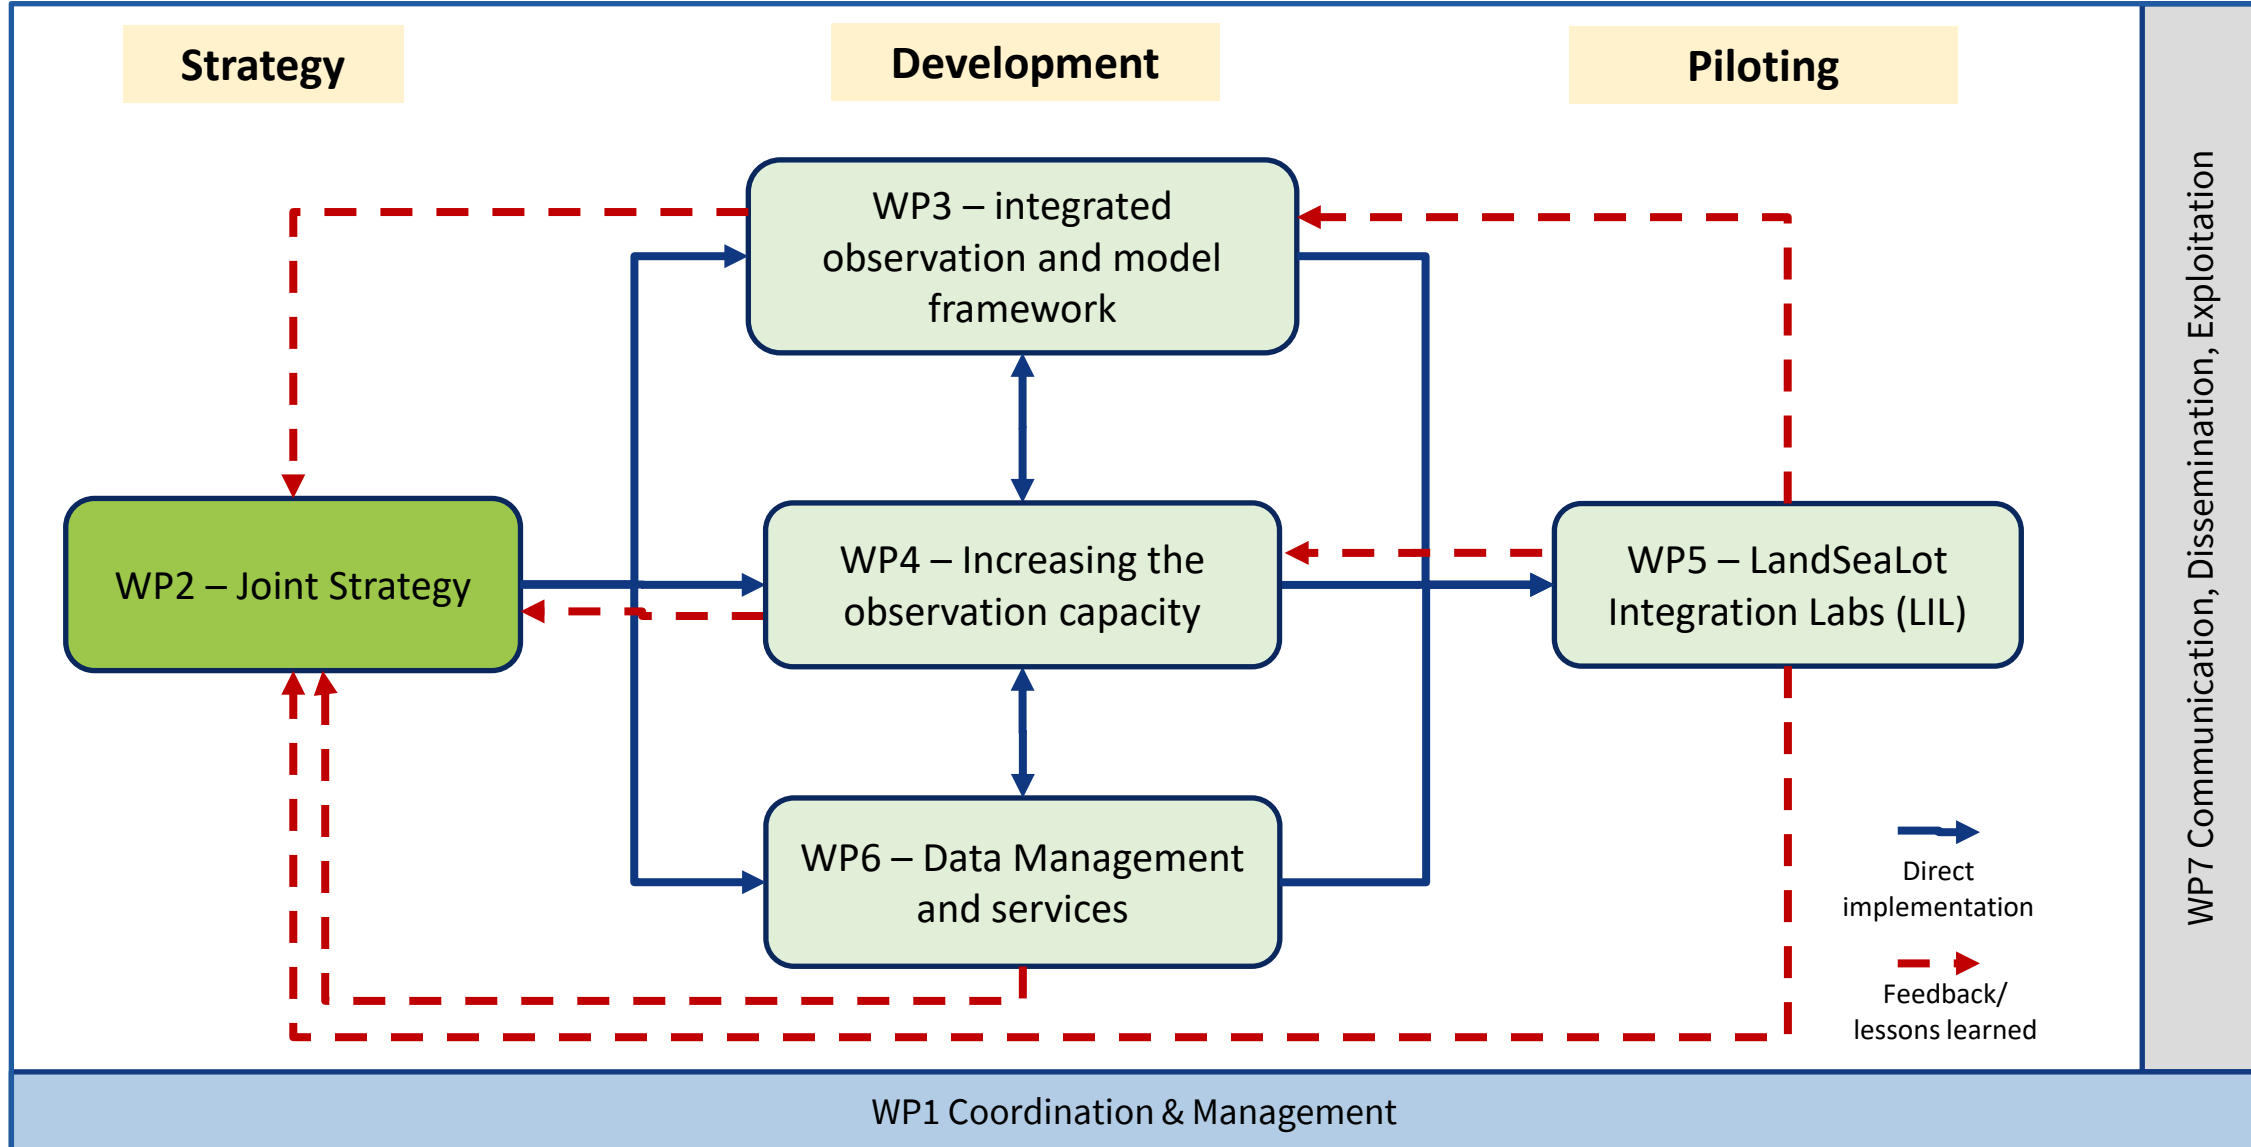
Strategy

Development

Piloting

WP3 – integrated observation and model framework

WP2 – Joint Strategy

WP4 – Increasing the observation capacity

WP5 – LandSeaLot Integration Labs (LIL)

WP6 – Data Management and services

Direct implementation

Feedback/ lessons learned

WP7 Communication, Dissemination, Exploitation

WP1 Coordination & Management